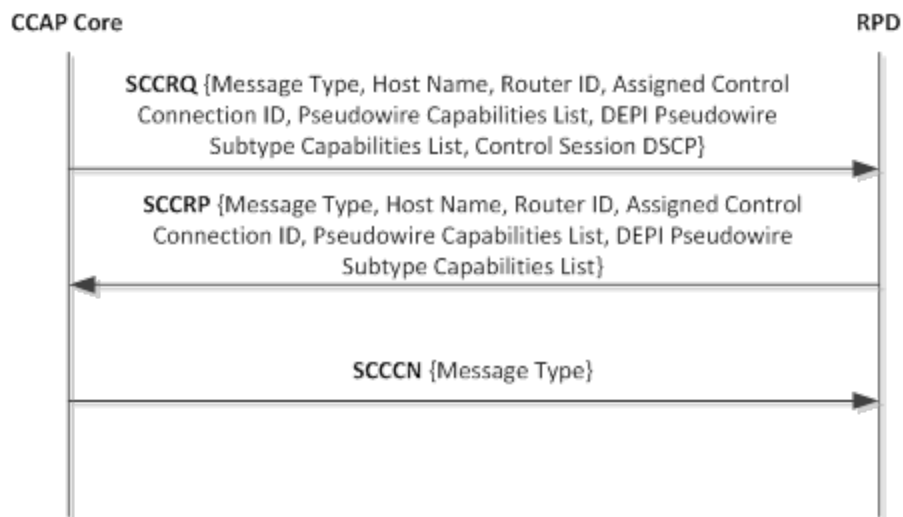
CCAP Core

RPD

SCCRQ {Message Type, Host Name, Router ID, Assigned Control Connection ID, Pseudowire Capabilities List, DEPI Pseudowire Subtype Capabilities List, Control Session DSCP}

SCCRP {Message Type, Host Name, Router ID, Assigned Control Connection ID, Pseudowire Capabilities List, DEPI Pseudowire Subtype Capabilities List}

SCCCN {Message Type}